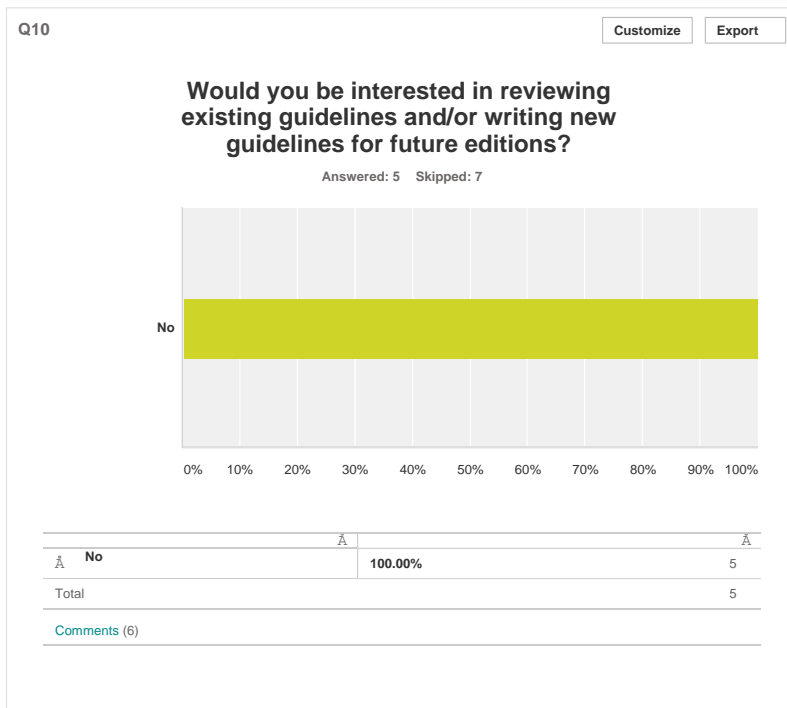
Q10

Customize Export

Would you be interested in reviewing existing guidelines and/or writing new guidelines for future editions?

Answered: 5 Skipped: 7

No

0% 10% 20% 30% 40% 50% 60% 70% 80% 90% 100%

| Â | | Â |
|---|---|---|
| Â No | 100.00% | 5 |
| Total | | 5 |

Comments (6)